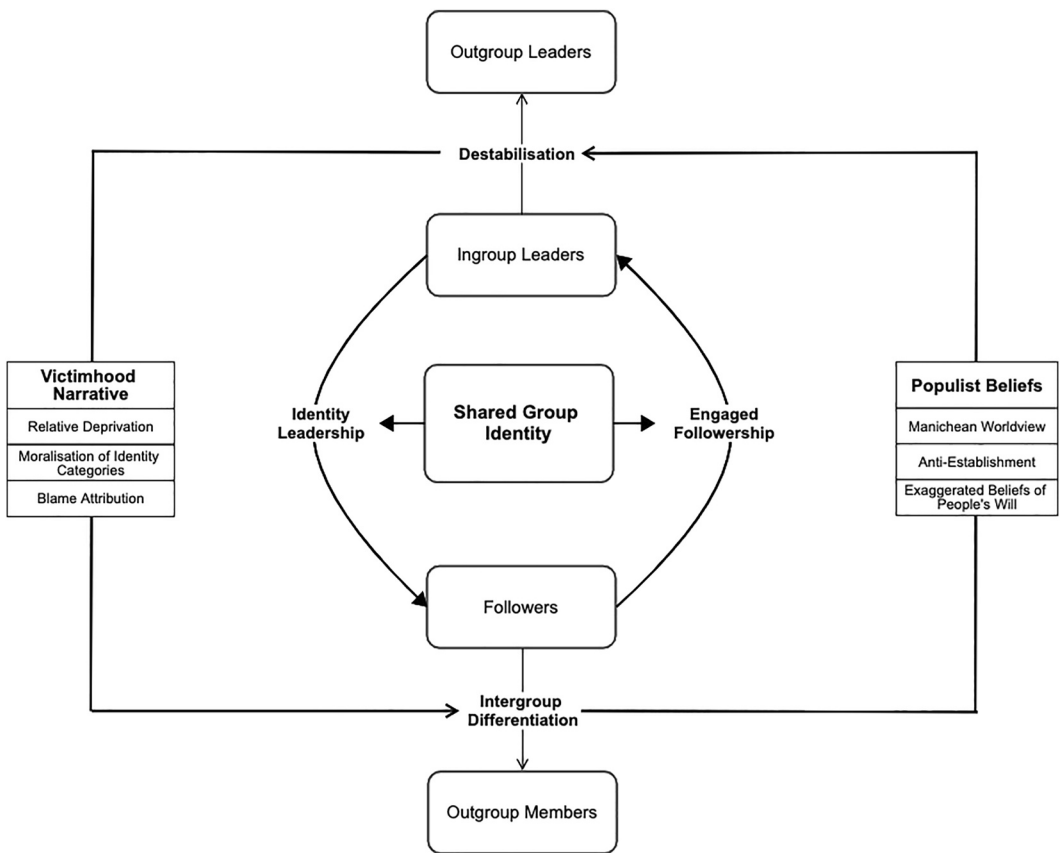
Outgroup Leaders

Destabilisation

Ingroup Leaders

Victimhood Narrative

Relative Deprivation

Moralisation of Identity Categories

Blame Attribution

Identity Leadership

Shared Group Identity

Engaged Followership

Populist Beliefs

Manichean Worldview

Anti-Establishment

Exaggerated Beliefs of People's Will

Followers

Intergroup Differentiation

Outgroup Members